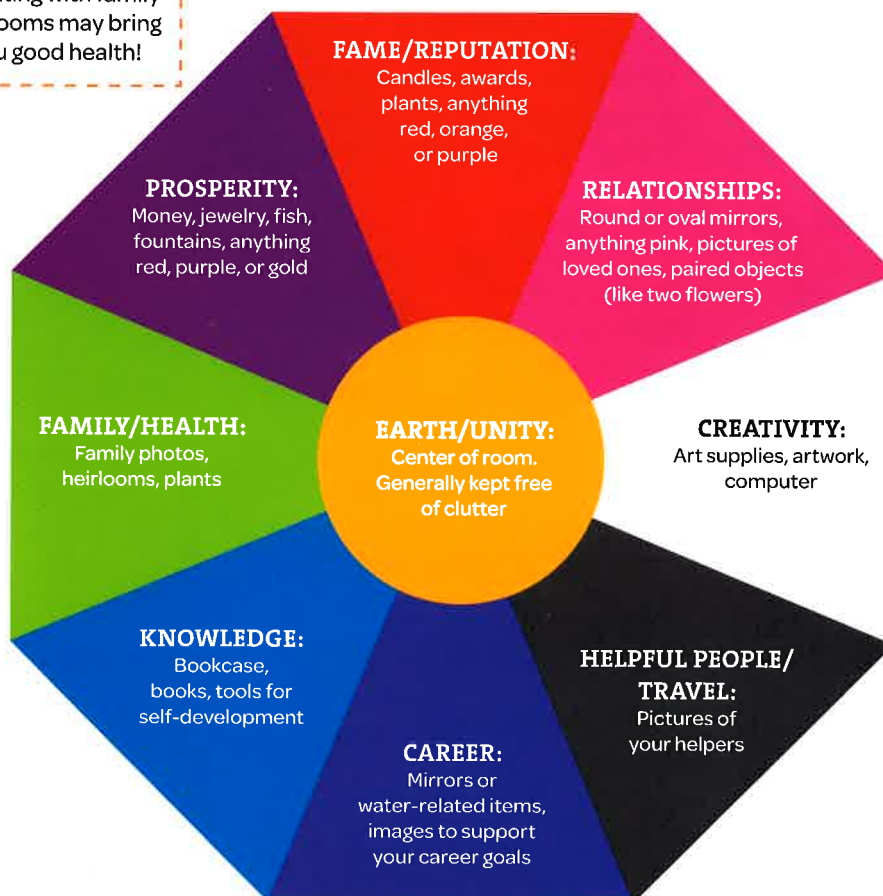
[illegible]
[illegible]ooms may bring
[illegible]u good health!

FAME/REPUTATION:
Candles, awards, plants, anything red, orange, or purple

PROSPERITY:
Money, jewelry, fish, fountains, anything red, purple, or gold

RELATIONSHIPS:
Round or oval mirrors, anything pink, pictures of loved ones, paired objects (like two flowers)

FAMILY/HEALTH:
Family photos, heirlooms, plants

EARTH/UNITY:
Center of room. Generally kept free of clutter

CREATIVITY:
Art supplies, artwork, computer

KNOWLEDGE:
Bookcase, books, tools for self-development

HELPFUL PEOPLE/ TRAVEL:
Pictures of your helpers

CAREER:
Mirrors or water-related items, images to support your career goals